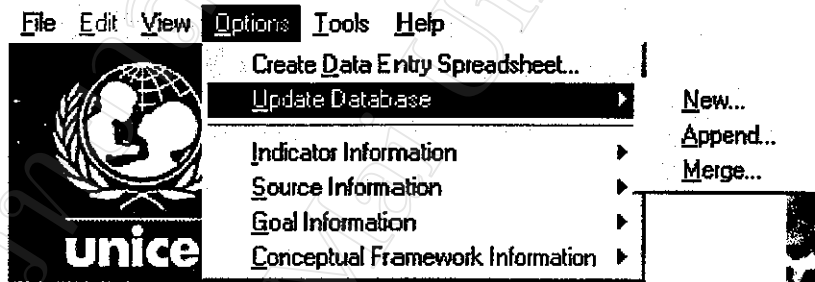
File Edit View Options Tools Help

Create Data Entry Spreadsheet...
Update Database
Indicator Information
Source Information
Goal Information
Conceptual Framework Information

New...
Append...
Merge...

unice